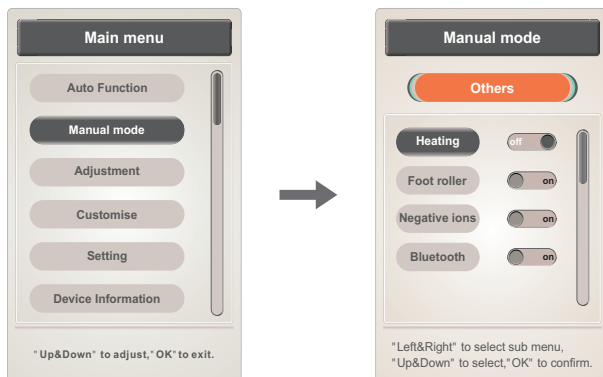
Main menu

Auto Function

Manual mode

Adjustment

Customise

Setting

Device Information

"Up&Down" to adjust,"OK"to exit.

Manual mode

Others

Heating off

Foot roller on

Negative ions on

Bluetooth on

"Left&Right" to select sub menu, "Up&Down" to select,"OK" to confirm.